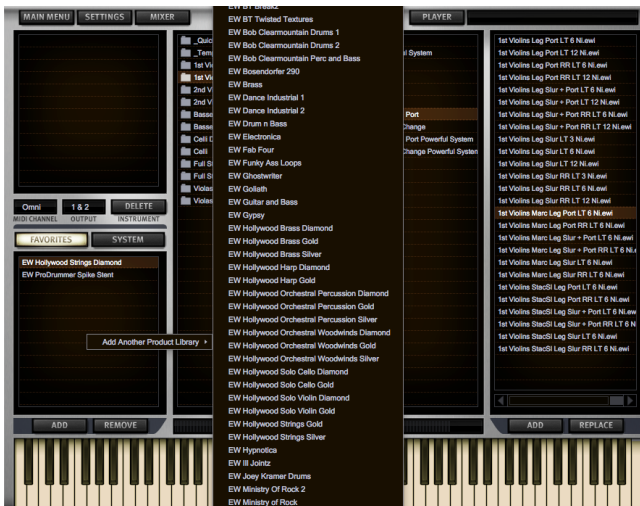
MAIN MENU
SETTINGS
MIXER
PLAYER

Omni
1 & 2
DELETE
MIDI CHANNEL
OUTPUT
INSTRUMENT

FAVORITES
SYSTEM

EW Hollywood Strings Diamond
EW ProDrummer Spike Stent

Add Another Product Library ▸

_Quic
_Temp
1st Vi
1st Vi
2nd Vi
2nd Vi
Basse
Basse
Celli D
Celli
Full St
Full St
Violas
Violas

l System
Port
Change
Port Powerful System
Change Powerful System

EW BT Breakz
EW BT Twisted Textures
EW Bob Clearmountain Drums 1
EW Bob Clearmountain Drums 2
EW Bob Clearmountain Perc and Bass
EW Bosendorfer 290
EW Brass
EW Dance Industrial 1
EW Dance Industrial 2
EW Drum n Bass
EW Electronica
EW Fab Four
EW Funky Ass Loops
EW Ghostwriter
EW Goliath
EW Guitar and Bass
EW Gypsy
EW Hollywood Brass Diamond
EW Hollywood Brass Gold
EW Hollywood Brass Silver
EW Hollywood Harp Diamond
EW Hollywood Harp Gold
EW Hollywood Orchestral Percussion Diamond
EW Hollywood Orchestral Percussion Gold
EW Hollywood Orchestral Percussion Silver
EW Hollywood Orchestral Woodwinds Diamond
EW Hollywood Orchestral Woodwinds Gold
EW Hollywood Orchestral Woodwinds Silver
EW Hollywood Solo Cello Diamond
EW Hollywood Solo Cello Gold
EW Hollywood Solo Violin Diamond
EW Hollywood Solo Violin Gold
EW Hollywood Strings Gold
EW Hollywood Strings Silver
EW Hypnotica
EW Ill Jointz
EW Joey Kramer Drums
EW Ministry Of Rock 2
EW Ministry of Rock

1st Violins Leg Port LT 6 Ni.ewi
1st Violins Leg Port LT 12 Ni.ewi
1st Violins Leg Port RR LT 6 Ni.ewi
1st Violins Leg Port RR LT 12 Ni.ewi
1st Violins Leg Slur + Port LT 6 Ni.ewi
1st Violins Leg Slur + Port LT 12 Ni.ewi
1st Violins Leg Slur + Port RR LT 6 Ni.ewi
1st Violins Leg Slur + Port RR LT 12 Ni.ewi
1st Violins Leg Slur LT 3 Ni.ewi
1st Violins Leg Slur LT 6 Ni.ewi
1st Violins Leg Slur LT 12 Ni.ewi
1st Violins Leg Slur RR LT 3 Ni.ewi
1st Violins Leg Slur RR LT 6 Ni.ewi
1st Violins Leg Slur RR LT 12 Ni.ewi
1st Violins Marc Leg Port LT 6 Ni.ewi
1st Violins Marc Leg Port RR LT 6 Ni.ewi
1st Violins Marc Leg Slur + Port LT 6 Ni.ewi
1st Violins Marc Leg Slur + Port RR LT 6 Ni.e
1st Violins Marc Leg Slur LT 6 Ni.ewi
1st Violins Marc Leg Slur RR LT 6 Ni.ewi
1st Violins StacSl Leg Port LT 6 Ni.ewi
1st Violins StacSl Leg Port RR LT 6 Ni.ewi
1st Violins StacSl Leg Slur + Port LT 6 Ni.ewi
1st Violins StacSl Leg Slur + Port RR LT 6 N
1st Violins StacSl Leg Slur LT 6 Ni.ewi
1st Violins StacSl Leg Slur RR LT 6 Ni.ewi

ADD
REMOVE
ADD
REPLACE